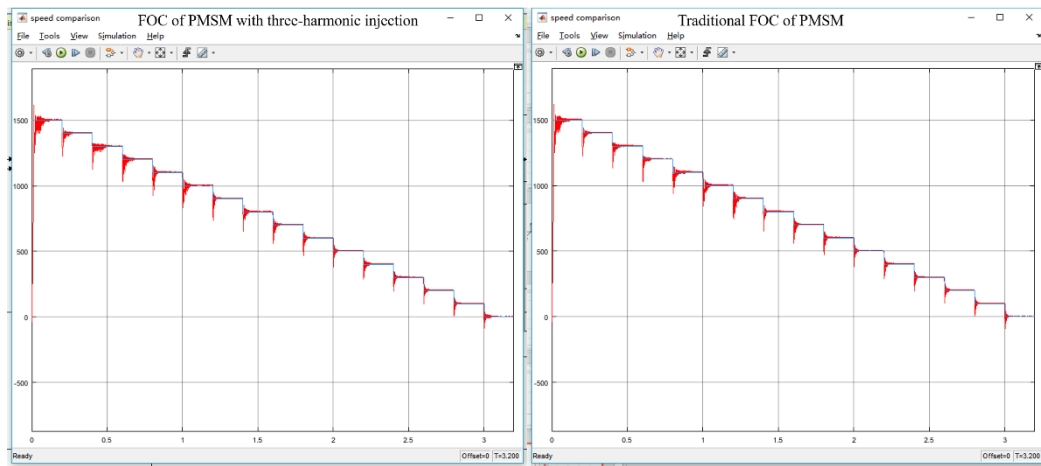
speed comparison FOC of PMSM with three-harmonic injection

File Tools View Simulation Help

1500
1000
500
0
-500

0 0.5 1 1.5 2 2.5 3

Ready Offset=0 T=3.200

speed comparison Traditional FOC of PMSM

File Tools View Simulation Help

1500
1000
500
0
-500

0 0.5 1 1.5 2 2.5 3

Ready Offset=0 T=3.200